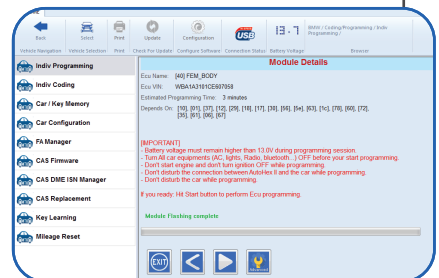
Back | Select | Print | Update | Configuration | USB | 13.7 | BMW / Coding/Programming / Indiv Programming /

Vehicle Navigation | Vehicle Selection | Print | Check For Update | Configure Software | Connection Status | Battery Voltage | Browser

Indiv Programming
Indiv Coding
Car / Key Memory
Car Configuration
FA Manager
CAS Firmware
CAS DME ISN Manager
CAS Replacement
Key Learning
Mileage Reset

Module Details

Ecu Name: [40] FEM_BODY
Ecu VIN: WBA1A3101CE607958
Estimated Programming Time: 3 minutes
Depends On: [10], [01], [37], [12], [29], [18], [17], [30], [56], [5e], [63], [1c], [78], [60], [72], [35], [60], [66], [67]

[IMPORTANT]
- Battery voltage must remain higher than 13.0V during programming session.
- Turn All car equipments (AC, lights, Radio, bluetooth...) OFF before your start programming.
- Don't start engine and don't turn ignition OFF while programming.
- Don't disturb the connection between AutoHex II and the car while programming.
- Don't disturb the car while programming.

If you ready: Hit Start button to perform Ecu programming.

Module Flashing complete

EXIT